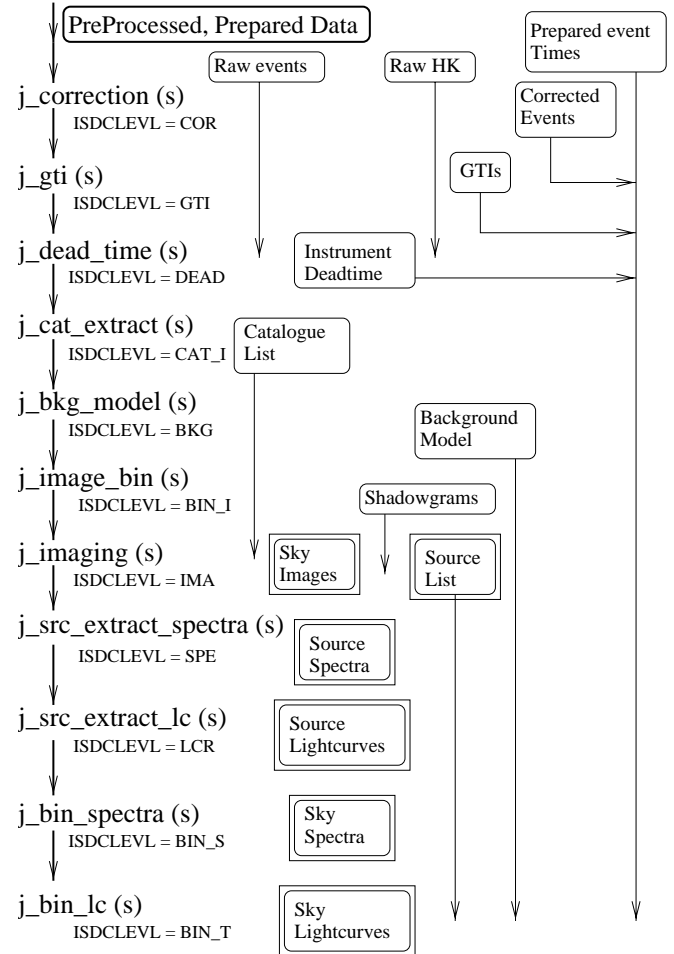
PreProcessed, Prepared Data

Prepared event Times

Raw events

Raw HK

j_correction (s)
ISDCLEVL = COR

Corrected Events

j_gti (s)
ISDCLEVL = GTI

GTIs

j_dead_time (s)
ISDCLEVL = DEAD

Instrument Deadtime

j_cat_extract (s)
ISDCLEVL = CAT_I

Catalogue List

j_bkg_model (s)
ISDCLEVL = BKG

Background Model

j_image_bin (s)
ISDCLEVL = BIN_I

Shadowgrams

j_imaging (s)
ISDCLEVL = IMA

Sky Images

Source List

j_src_extract_spectra (s)
ISDCLEVL = SPE

Source Spectra

j_src_extract_lc (s)
ISDCLEVL = LCR

Source Lightcurves

j_bin_spectra (s)
ISDCLEVL = BIN_S

Sky Spectra

j_bin_lc (s)
ISDCLEVL = BIN_T

Sky Lightcurves